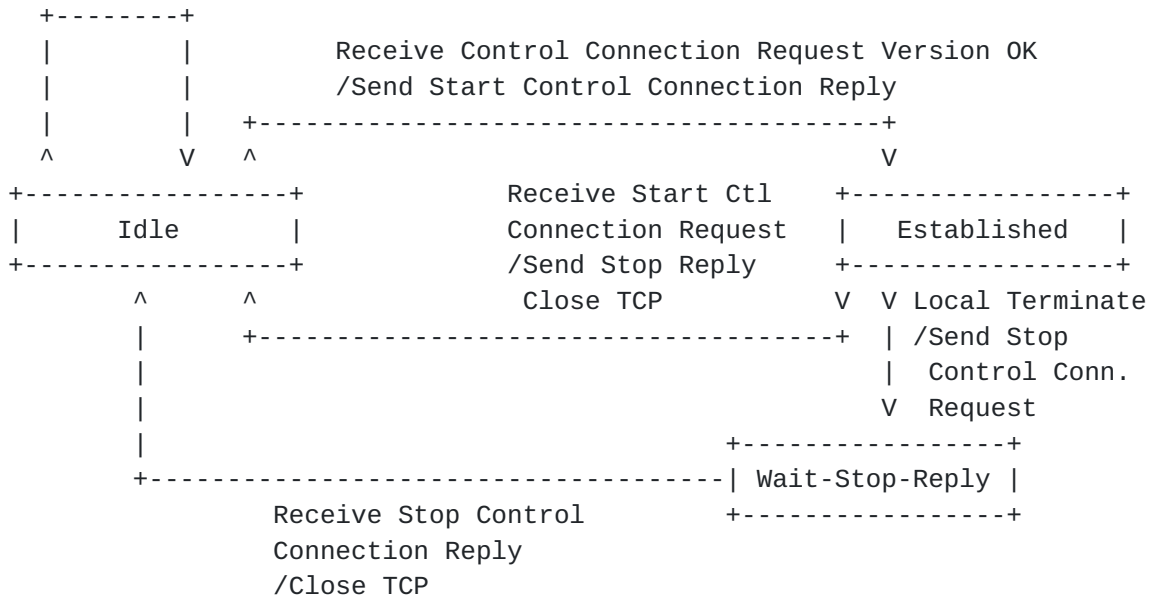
Receive Control Connection Request Version OK
/Send Start Control Connection Reply

Idle

Receive Start Ctl Connection Request /Send Stop Reply Close TCP

Established

Local Terminate /Send Stop Control Conn. Request

Wait-Stop-Reply

Receive Stop Control Connection Reply /Close TCP